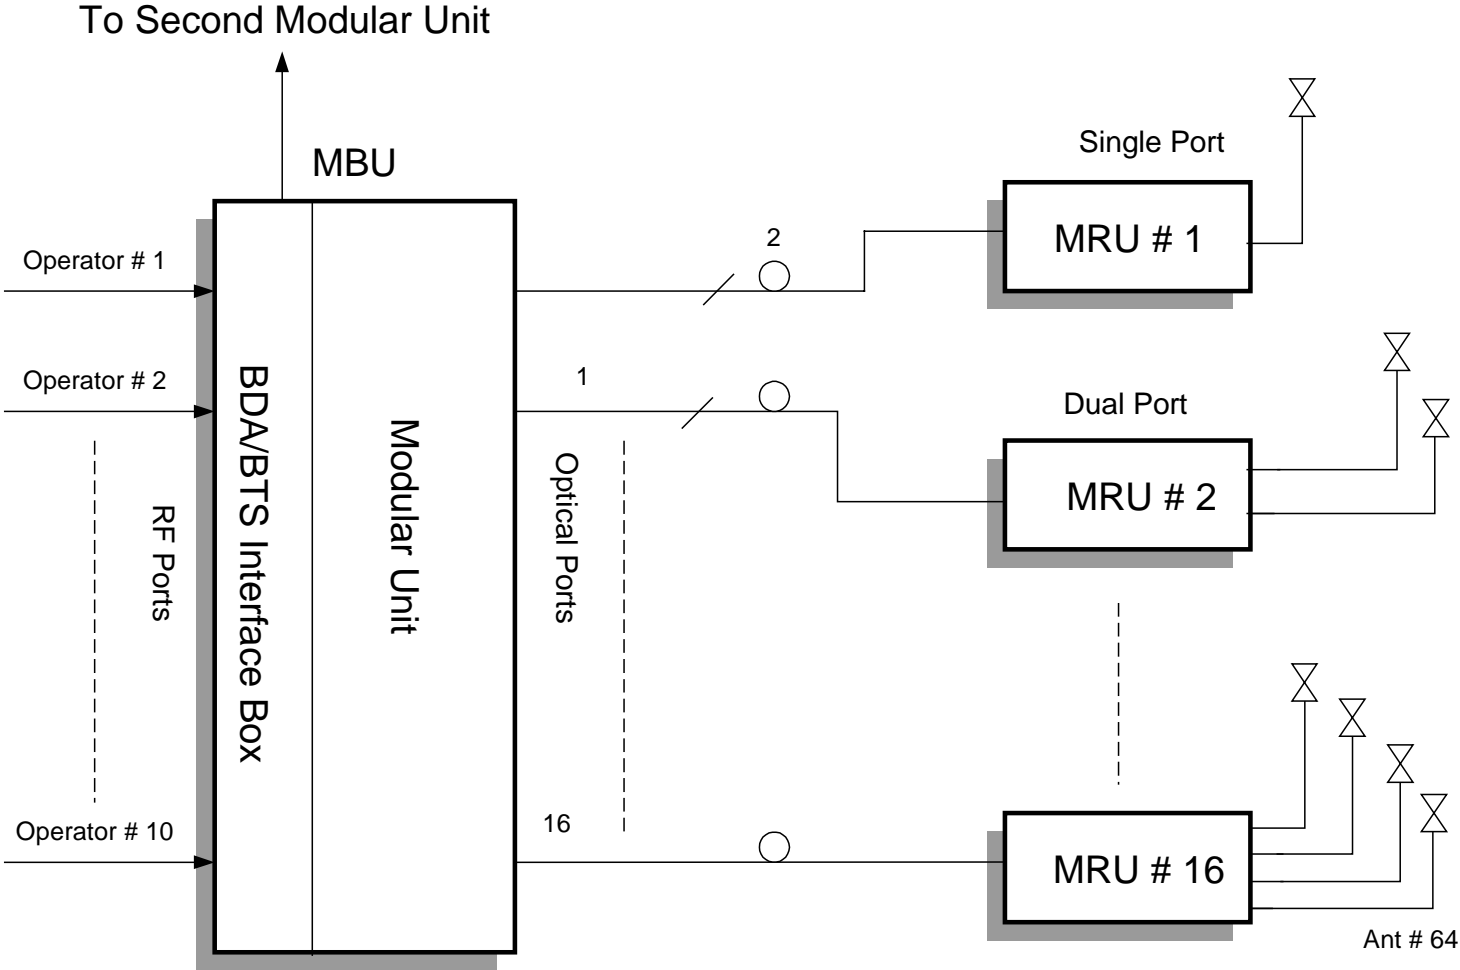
To Second Modular Unit

MBU

Single Port

Operator # 1

2

MRU # 1

Operator # 2

1

Dual Port

BDA/BTS Interface Box

Modular Unit

RF Ports

Optical Ports

MRU # 2

Operator # 10

16

MRU # 16

Ant # 64